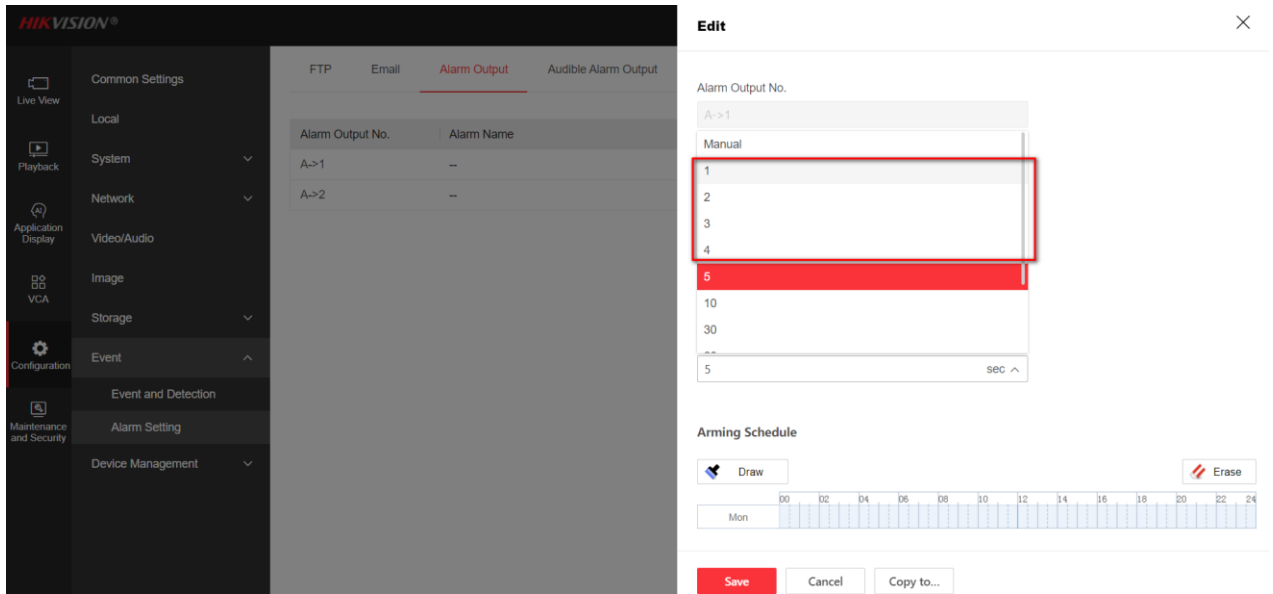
HIKVISION®

Live View

Playback

Application Display

VCA

Configuration

Maintenance and Security

Common Settings

Local

System

Network

Video/Audio

Image

Storage

Event

Event and Detection

Alarm Setting

Device Management

FTP Email Alarm Output Audible Alarm Output

| Alarm Output No. | Alarm Name |
|---|---|
| A->1 | -- |
| A->2 | -- |

Edit

Alarm Output No.

A->1

Manual

1

2

3

4

5

10

30

5 sec

Arming Schedule

Draw

Erase

00 02 04 06 08 10 12 14 16 18 20 22 24

Mon

Save Cancel Copy to...